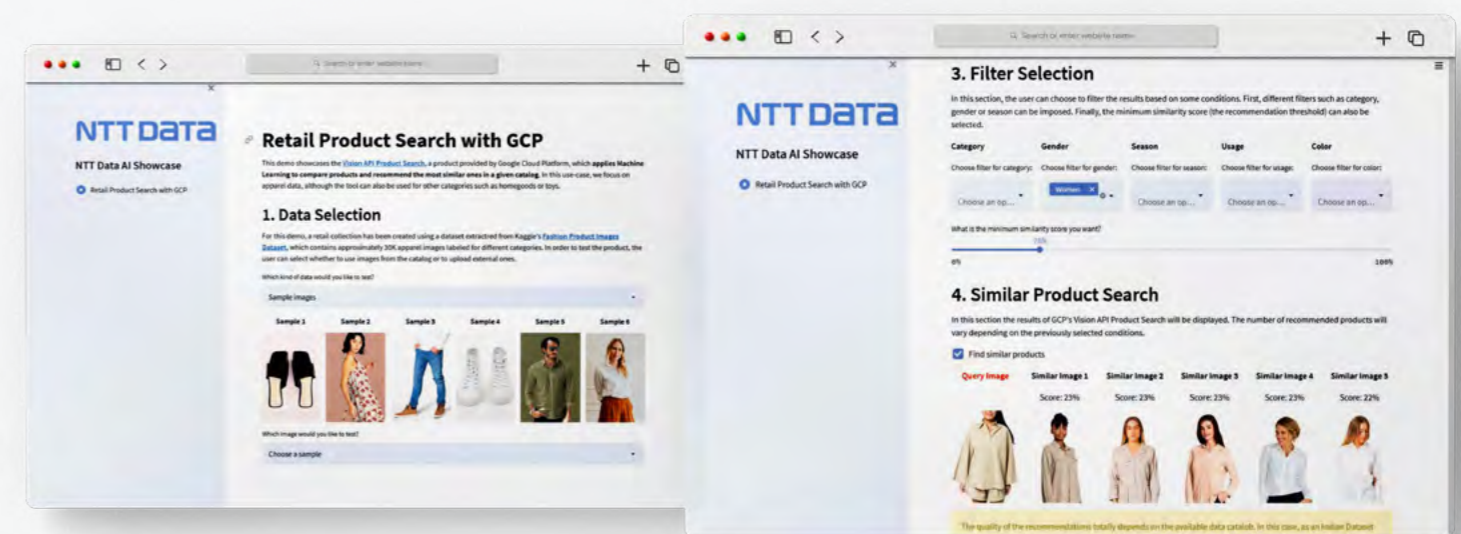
Search or enter website name

NTT DaTa

NTT Data AI Showcase

Retail Product Search with GCP

Retail Product Search with GCP

This demo showcases the Vision API Product Search, a product provided by Google Cloud Platform, which applies Machine Learning to compare products and recommend the most similar ones in a given catalog. In this use-case, we focus on apparel data, although the tool can also be used for other categories such as homegoods or toys.

1. Data Selection

For this demo, a retail collection has been created using a dataset extracted from Kaggle's Fashion Product Images Dataset, which contains approximately 30K apparel images labeled for different categories. In order to test the product, the user can select whether to use images from the catalog or to upload external ones.

Which kind of data would you like to test?

Sample images

Sample 1 Sample 2 Sample 3 Sample 4 Sample 5 Sample 6

Which image would you like to test?

Choose a sample

Search or enter website name

NTT DaTa

NTT Data AI Showcase

Retail Product Search with GCP

3. Filter Selection

In this section, the user can choose to filter the results based on some conditions. First, different filters such as category, gender or season can be imposed. Finally, the minimum similarity score (the recommendation threshold) can also be selected.

| Category | Gender | Season | Usage | Color |
|---|---|---|---|---|
| Choose filter for category: | Choose filter for gender: | Choose filter for season: | Choose filter for usage: | Choose filter for color: |
| Choose an op... | Women | Choose an op... | Choose an op... | Choose an op... |

What is the minimum similarity score you want?

20%

0%

100%

4. Similar Product Search

In this section the results of GCP's Vision API Product Search will be displayed. The number of recommended products will vary depending on the previously selected conditions.

Find similar products

| Query Image | Similar Image 1 | Similar Image 2 | Similar Image 3 | Similar Image 4 | Similar Image 5 |
|---|---|---|---|---|---|
| | Score: 23% | Score: 23% | Score: 23% | Score: 23% | Score: 22% |

The quality of the recommendations totally depends on the available data catalog. In this case, as an Indian Dataset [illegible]